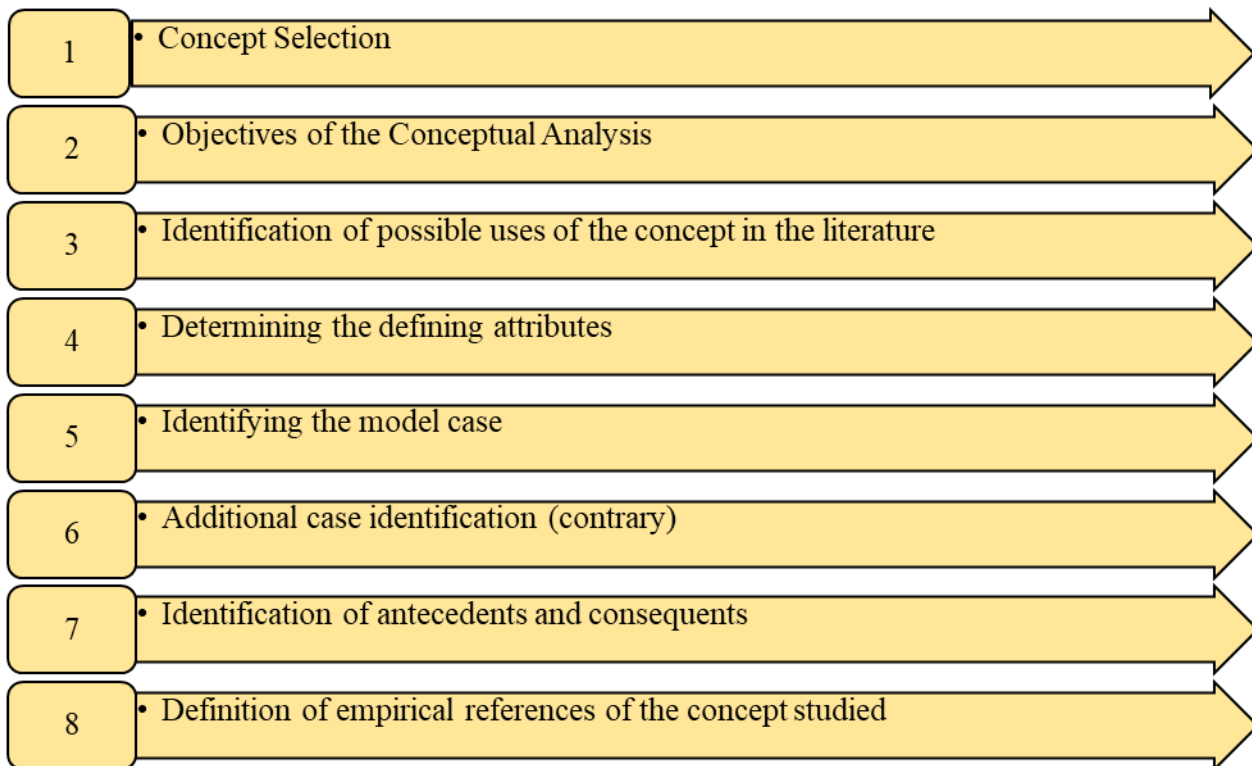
1
• Concept Selection

2
• Objectives of the Conceptual Analysis

3
• Identification of possible uses of the concept in the literature

4
• Determining the defining attributes

5
• Identifying the model case

6
• Additional case identification (contrary)

7
• Identification of antecedents and consequents

8
• Definition of empirical references of the concept studied